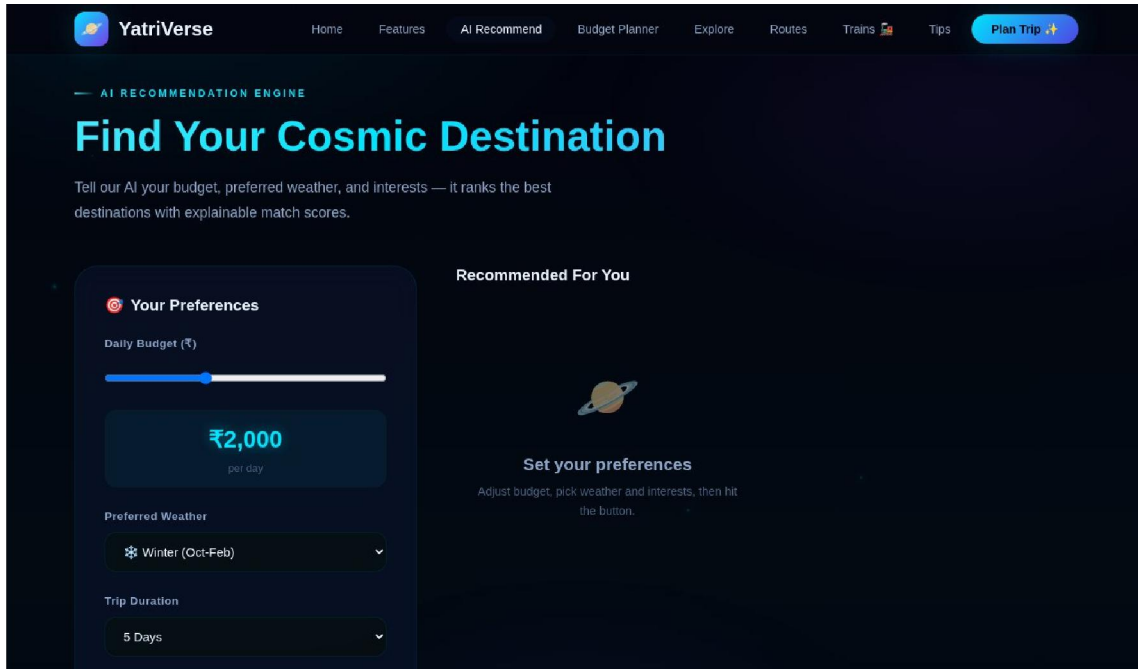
YatriVerse

Home Features AI Recommend Budget Planner Explore Routes Trains 🚂 Tips Plan Trip ✨

— AI RECOMMENDATION ENGINE

Find Your Cosmic Destination

Tell our AI your budget, preferred weather, and interests — it ranks the best destinations with explainable match scores.

🎯 Your Preferences

Daily Budget (₹)

₹2,000
per day

Preferred Weather

❄️ Winter (Oct-Feb)

Trip Duration

5 Days

Recommended For You

Set your preferences

Adjust budget, pick weather and interests, then hit the button.